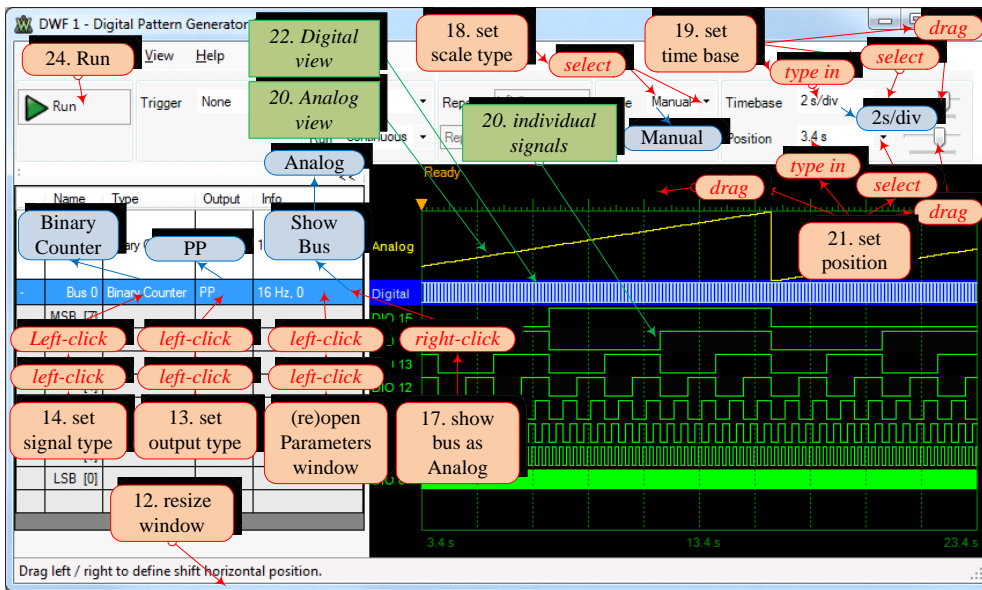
DWF 1 - Digital Pattern Generator

24. Run

View Help

22. Digital view

18. set scale type

19. set time base

drag

select

select

type in

Run

Trigger None

20. Analog view

Rep

Manual

Timebase 2 s/div

2s/div

Position 3.4 s

Run Continuous

Re

Manual

20. individual signals

Analog

Ready

type in

select

drag

drag

Name Type Output Info

Binary Counter

Show Bus

PP

21. set position

Analog

Bus 0 Binary Counter PP 16 Hz, 0

Digital

MSB [7]

DIO 15

Left-click

left-click

left-click

right-click

DIO 13

left-click

left-click

left-click

DIO 12

14. set signal type

13. set output type

(re)open Parameters window

17. show bus as Analog

LSB [0]

12. resize window

3.4 s

13.4 s

23.4 s

Drag left / right to define shift horizontal position.